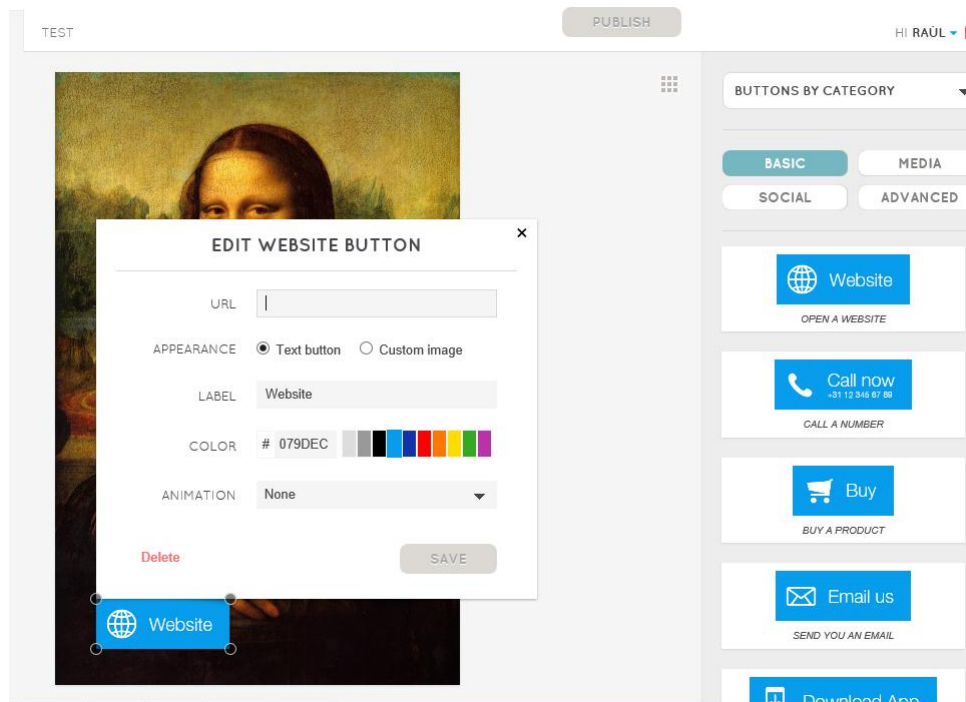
TEST

PUBLISH

HI RAÚL

BUTTONS BY CATEGORY

BASIC
MEDIA
SOCIAL
ADVANCED

Website
OPEN A WEBSITE

Call now
+31 12 345 67 89
CALL A NUMBER

Buy
BUY A PRODUCT

Email us
SEND YOU AN EMAIL

Download App

EDIT WEBSITE BUTTON

URL

APPEARANCE
Text button
Custom image

LABEL
Website

COLOR
# 079DEC

ANIMATION
None

Delete

SAVE

Website